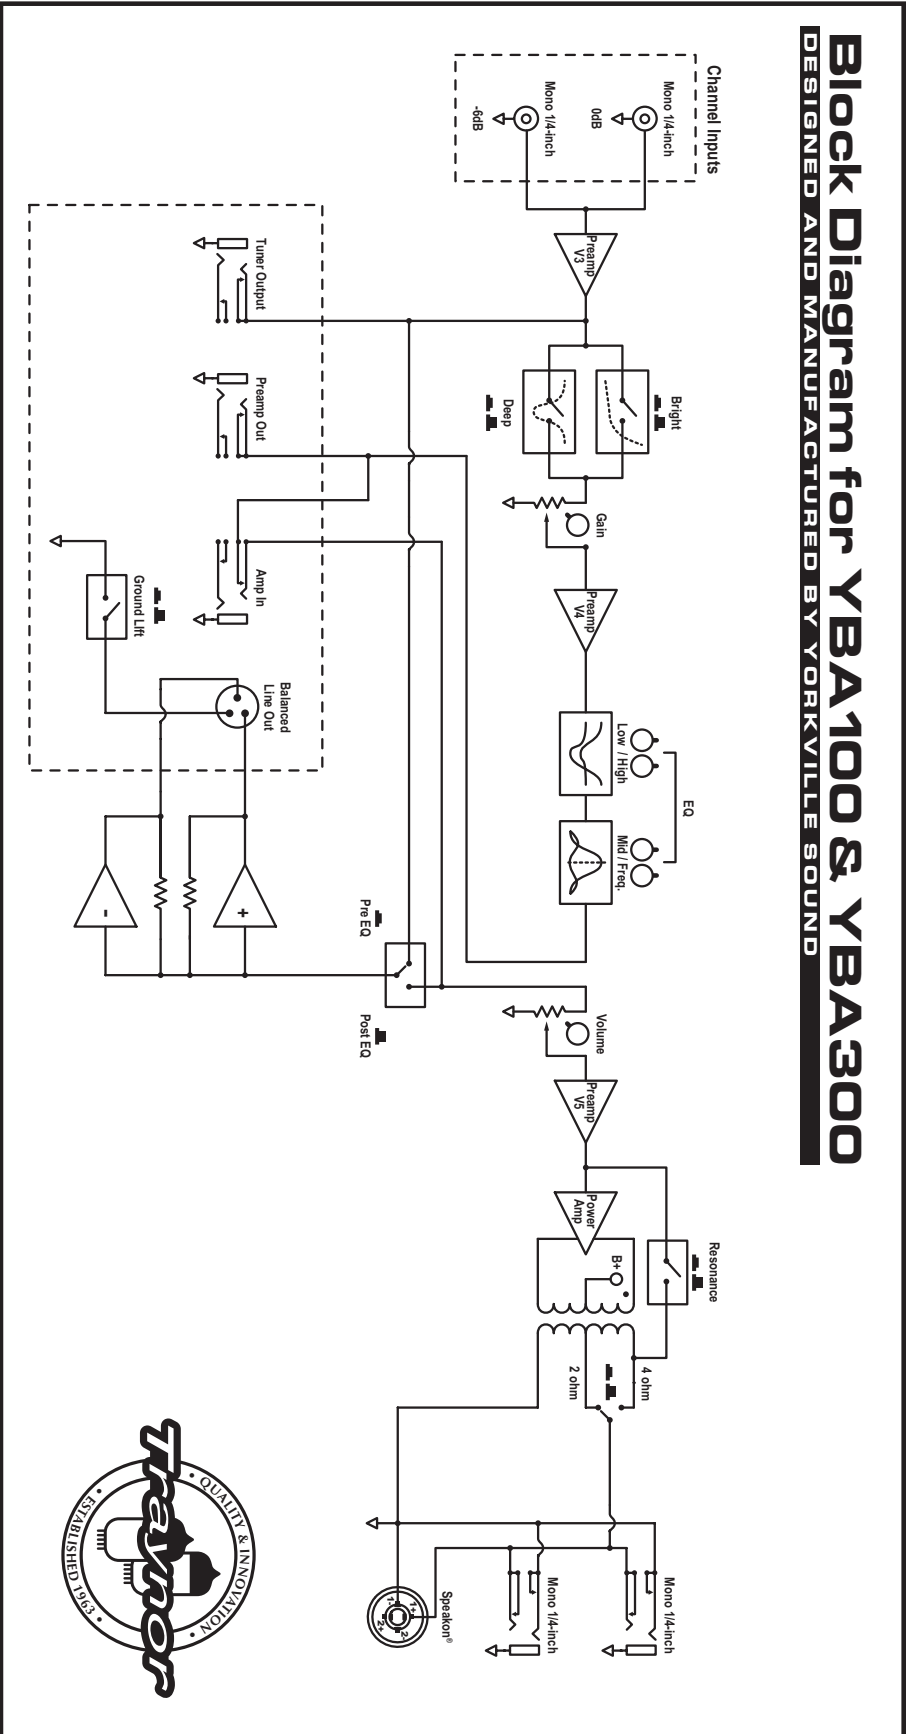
Block Diagram for YBA100 & YBA300
DESIGNED AND MANUFACTURED BY YORKVILLE SOUND

Channel Inputs
Mono 1/4-inch
0dB
Mono 1/4-inch
-6dB

Preamp V3
Bright
Deep
Gain
Preamp V4
EQ
Low / High
Mid / Freq.
Pre EQ
Post EQ
Volume
Preamp V5
Power Amp
B+
Resonance
4 ohm
2 ohm

Tuner Output
Preamp Out
Amp In
Ground Lift
Balanced Line Out
-
+

Mono 1/4-inch
Mono 1/4-inch
Speakon®
1+
1-
2+
2-

Traynor
QUALITY & INNOVATION
ESTABLISHED 1963